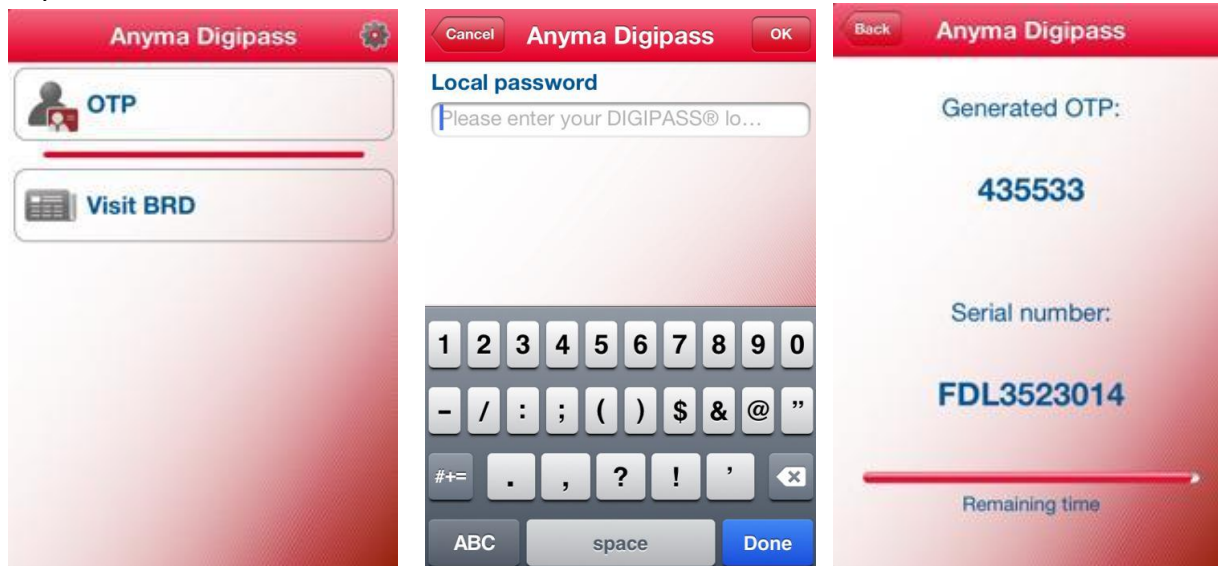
Anyma Digipass

OTP

Visit BRD

Cancel Anyma Digipass OK

Local password

Please enter your DIGIPASS® lo...

1 2 3 4 5 6 7 8 9 0

- / : ; ( ) $ & @ "

#+= . , ? ! '

ABC space Done

Back Anyma Digipass

Generated OTP:

435533

Serial number:

FDL3523014

Remaining time